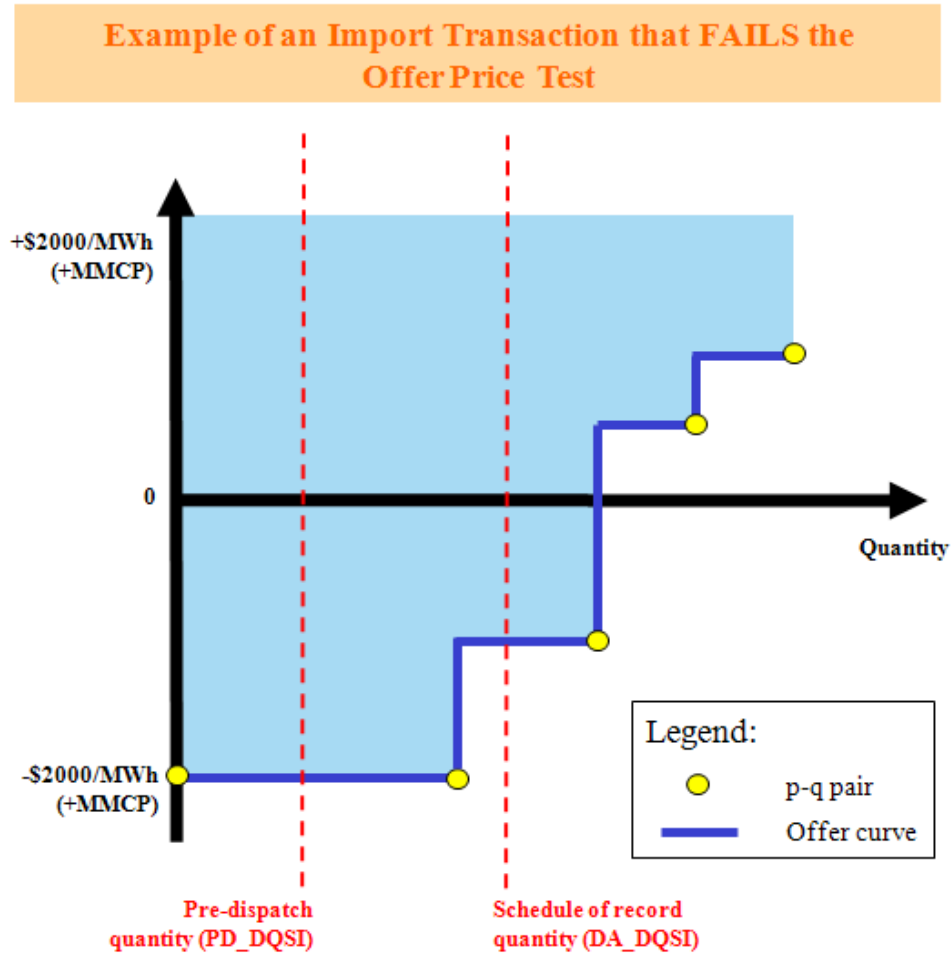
Example of an Import Transaction that FAILS the Offer Price Test

+\$2000/MWh (+MMCP)

0

Quantity

-\$2000/MWh (+MMCP)

Legend:

p-q pair

Offer curve

Pre-dispatch quantity (PD_DQSI)

Schedule of record quantity (DA_DQSI)